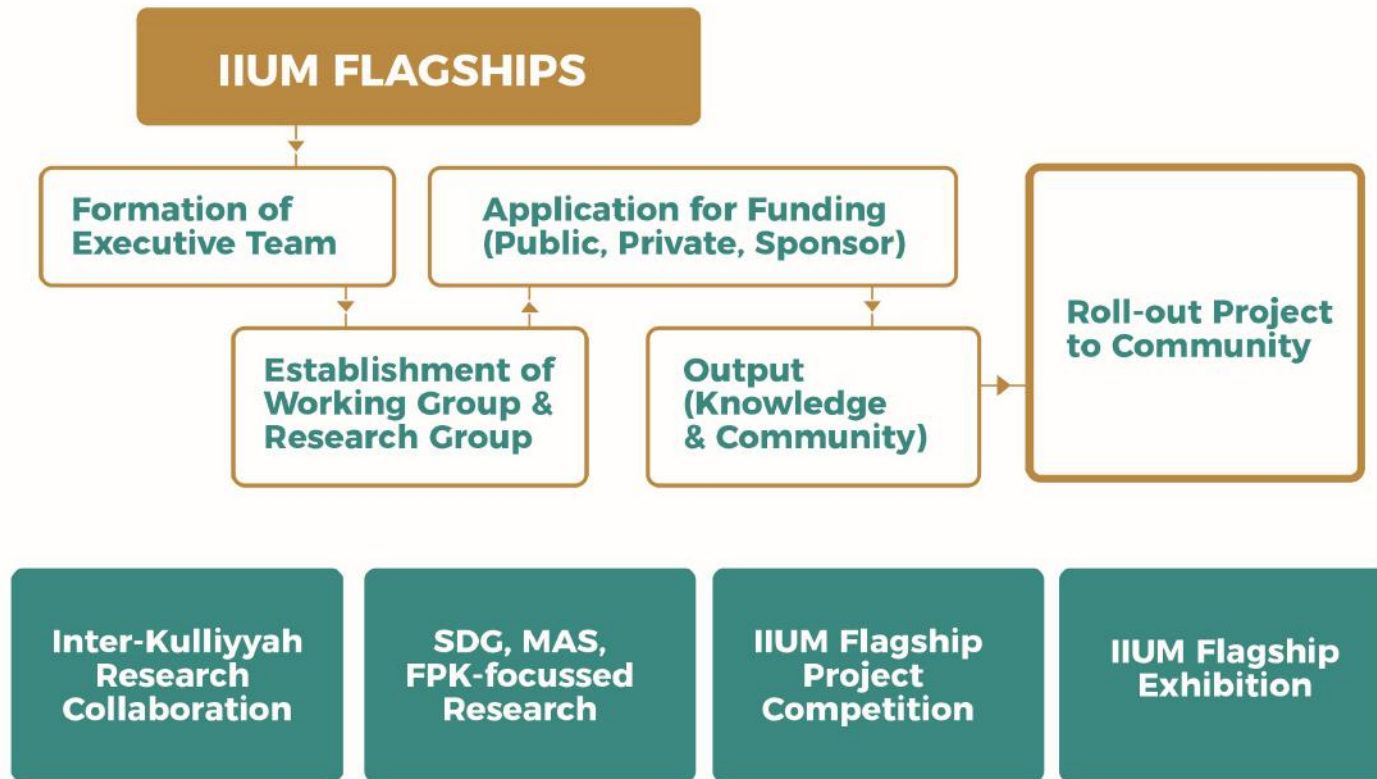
IIUM FLAGSHIPS

Formation of Executive Team

Establishment of Working Group & Research Group

Application for Funding (Public, Private, Sponsor)

Output (Knowledge & Community)

Roll-out Project to Community

Inter-Kulliyyah Research Collaboration

SDG, MAS, FPK-focussed Research

IIUM Flagship Project Competition

IIUM Flagship Exhibition